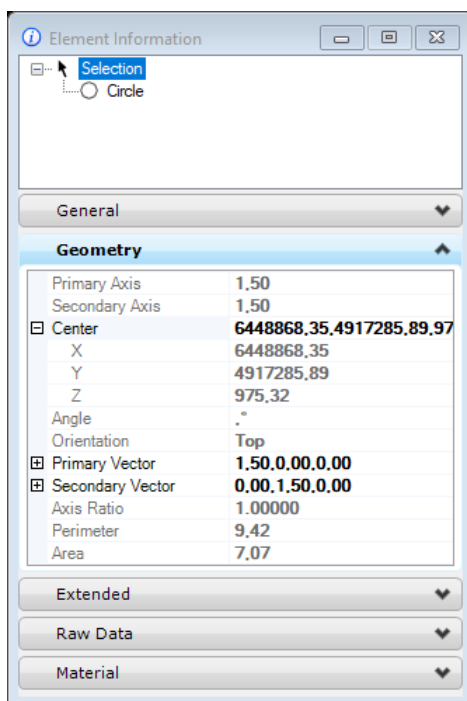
Element Information

Selection
Circle

General

Geometry

| | |
|---|---|
| Primary Axis | 1,50 |
| Secondary Axis | 1,50 |
| ⊟ Center | 6448868,35,4917285,89,97 |
| X | 6448868,35 |
| Y | 4917285,89 |
| Z | 975,32 |
| Angle | .° |
| Orientation | Top |
| ⊞ Primary Vector | 1,50,0,00,0,00 |
| ⊞ Secondary Vector | 0,00,1,50,0,00 |
| Axis Ratio | 1.00000 |
| Perimeter | 9,42 |
| Area | 7,07 |

Extended

Raw Data

Material